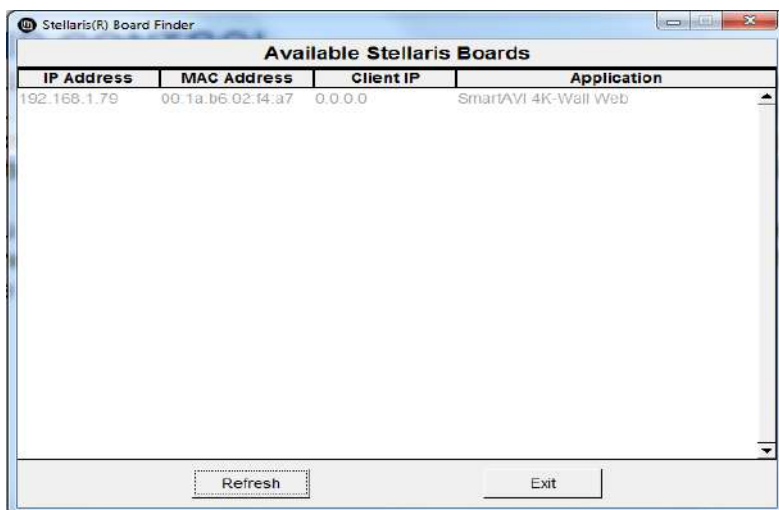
Stellaris(R) Board Finder

Available Stellaris Boards

| IP Address | MAC Address | Client IP | Application |
|---|---|---|---|
| 192.168.1.79 | 00:1a:b6:02:f4:a7 | 0.0.0.0 | SmartAVI 4K-Wall Web |

Refresh

Exit